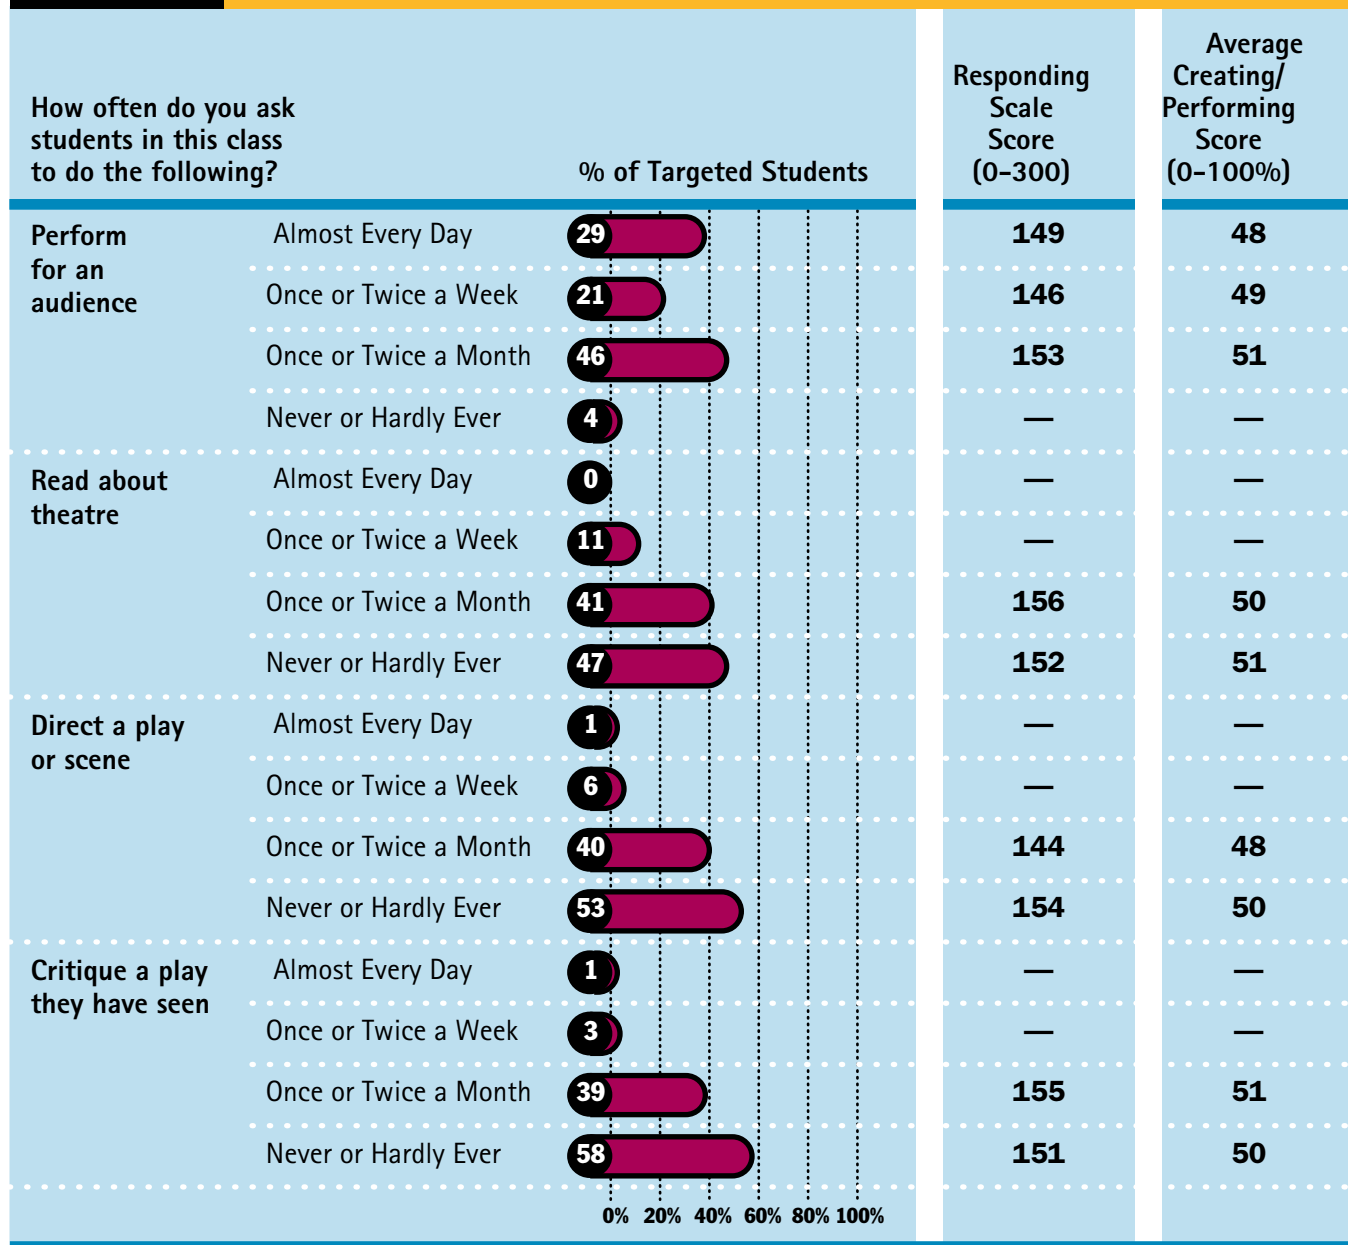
| How often do you ask students in this class to do the following? | | % of Targeted Students | Responding Scale Score (0–300) | Average Creating/ Performing Score (0–100%) |
|---|---|---|---|---|
| Perform for an audience | Almost Every Day | 29 | 149 | 48 |
| | Once or Twice a Week | 21 | 146 | 49 |
| | Once or Twice a Month | 46 | 153 | 51 |
| | Never or Hardly Ever | 4 | — | — |
| Read about theatre | Almost Every Day | 0 | — | — |
| | Once or Twice a Week | 11 | — | — |
| | Once or Twice a Month | 41 | 156 | 50 |
| | Never or Hardly Ever | 47 | 152 | 51 |
| Direct a play or scene | Almost Every Day | 1 | — | — |
| | Once or Twice a Week | 6 | — | — |
| | Once or Twice a Month | 40 | 144 | 48 |
| | Never or Hardly Ever | 53 | 154 | 50 |
| Critique a play they have seen | Almost Every Day | 1 | — | — |
| | Once or Twice a Week | 3 | — | — |
| | Once or Twice a Month | 39 | 155 | 51 |
| | Never or Hardly Ever | 58 | 151 | 50 |

0% 20% 40% 60% 80% 100%